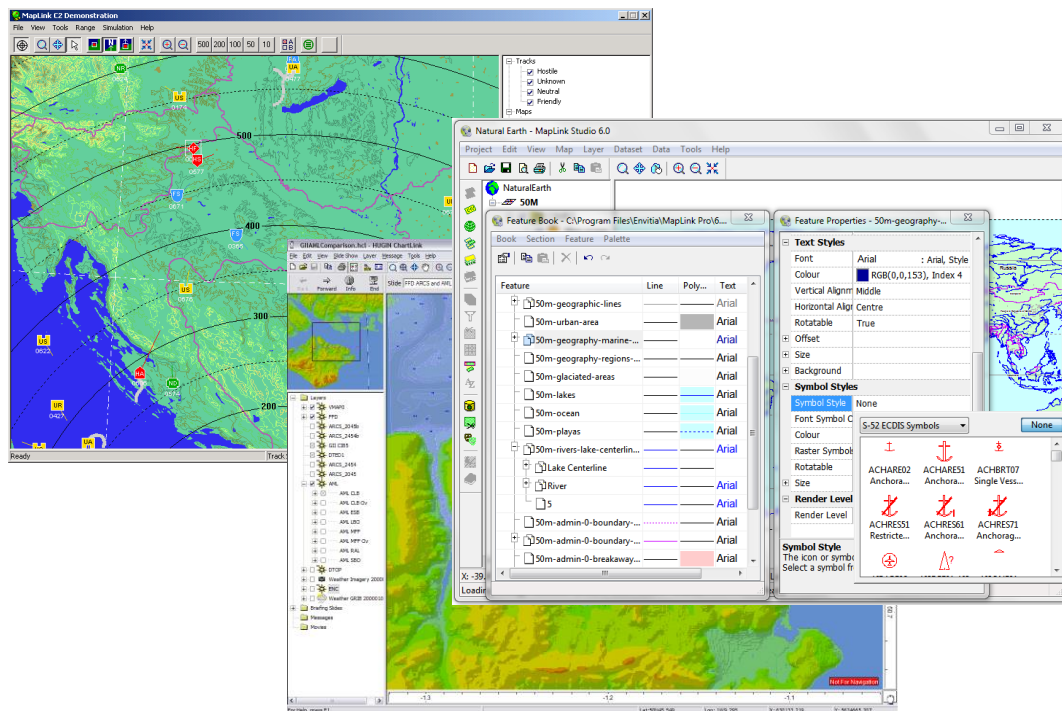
MapLink EZ Demonstration

File View Tools Range Simulation Help

500 200 100 50 10

Tracks
Hostile
Unknown
Neutral
Friendly
Maps

US
0475
UA
US
0677
0671
500
400
0285
US
0678
300
US
0622
UR
0427
200
UA
Ready
Track

GIAMLComparison.hcl - HUGIN ChartLink
File Edit View Slide Show Layer Message Tools Help
Back Forward Info End
Slide: FFD ARCS and AML
Layers
VMAP0
FFD
ARCS_2045b
ARCS_2454b
GD C389
DTED1
ARCS_2454
ARCS_2045
AML
AML CLB
AML CLB Ov
AML ESB
AML LBO
AML MFF
AML MFF Ov
AML RAL
AML SBO
DTOP
Weather Imagery 2000
ENC
Weather GRIB 2000010
Briefing Slides
Messages
Movies
Not For Navigation
-1.3 -1.2 -1.1

Natural Earth - MapLink Studio 6.0
Project Edit View Map Layer Dataset Data Tools Help
NaturalEarth
50M

Feature Book - C:\Program Files\Envitia\MapLink Pro\6...
Book Section Feature Palette
| Feature | Line | Poly... | Text |
|---|---|---|---|
| 50m-geographic-lines | | | Arial |
| 50m-urban-area | | | Arial |
| 50m-geography-marine-... | | | Arial |
| 50m-geography-regions-... | | | Arial |
| 50m-glaciated-areas | | | Arial |
| 50m-lakes | | | Arial |
| 50m-ocean | | | Arial |
| 50m-playas | | | Arial |
| 50m-rivers-lake-centerlin... | | | Arial |
| Lake Centerline | | | |
| River | | | Arial |
| 5 | | | Arial |
| 50m-admin-0-boundary-... | | | Arial |
| 50m-admin-0-boundary-... | | | Arial |
| 50m-admin-0-breakaway... | | | Arial |
X: -39
Loadi

Feature Properties - 50m-geography-...
Text Styles
| Font | Arial : Arial, Style |
|---|---|
| Colour | RGB(0,0,153), Index 4 |
| Vertical Alignm | Middle |
| Horizontal Align | Centre |
| Rotatable | True |
Offset
Size
Background
Symbol Styles
| Symbol Style | None |
|---|---|
| Symbol Colour | |
| Colour | |
| Raster Symbol | |
| Rotatable | |
Size
Render Level
Render Level
Symbol Style
The icon or symbo
Select a symbol fr

S-52 ECDIS Symbols
None
ACHARE02 Anchora...
ACHARE51 Anchora...
ACHBRT07 Single Vess...
ACHRES51 Restricte...
ACHRES61 Anchora...
ACHRES71 Anchorag...